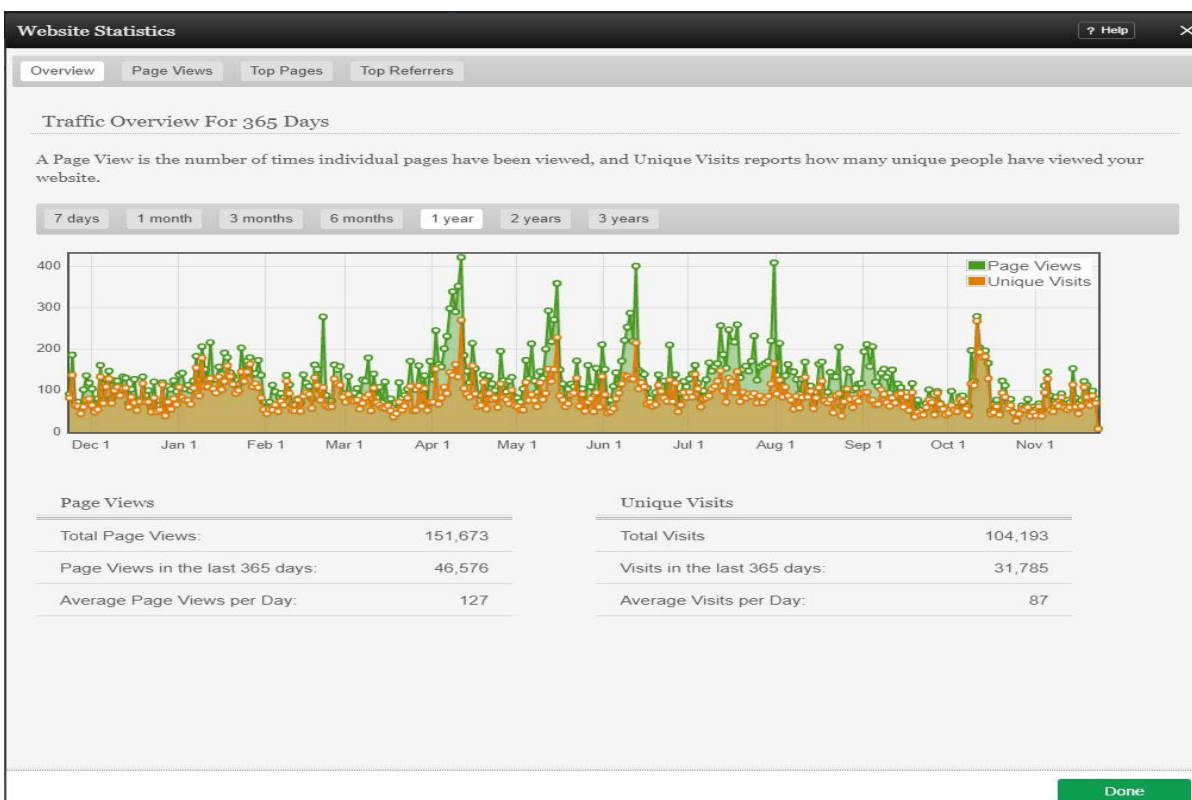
Website Statistics

? Help

Overview Page Views Top Pages Top Referrers

Traffic Overview For 365 Days

A Page View is the number of times individual pages have been viewed, and Unique Visits reports how many unique people have viewed your website.

7 days 1 month 3 months 6 months 1 year 2 years 3 years

400
300
200
100
0

Page Views
Unique Visits

Dec 1 Jan 1 Feb 1 Mar 1 Apr 1 May 1 Jun 1 Jul 1 Aug 1 Sep 1 Oct 1 Nov 1

Page Views

| | |
|---|---|
| Total Page Views: | 151,673 |
| Page Views in the last 365 days: | 46,576 |
| Average Page Views per Day: | 127 |

Unique Visits

| | |
|---|---|
| Total Visits | 104,193 |
| Visits in the last 365 days: | 31,785 |
| Average Visits per Day: | 87 |

Done